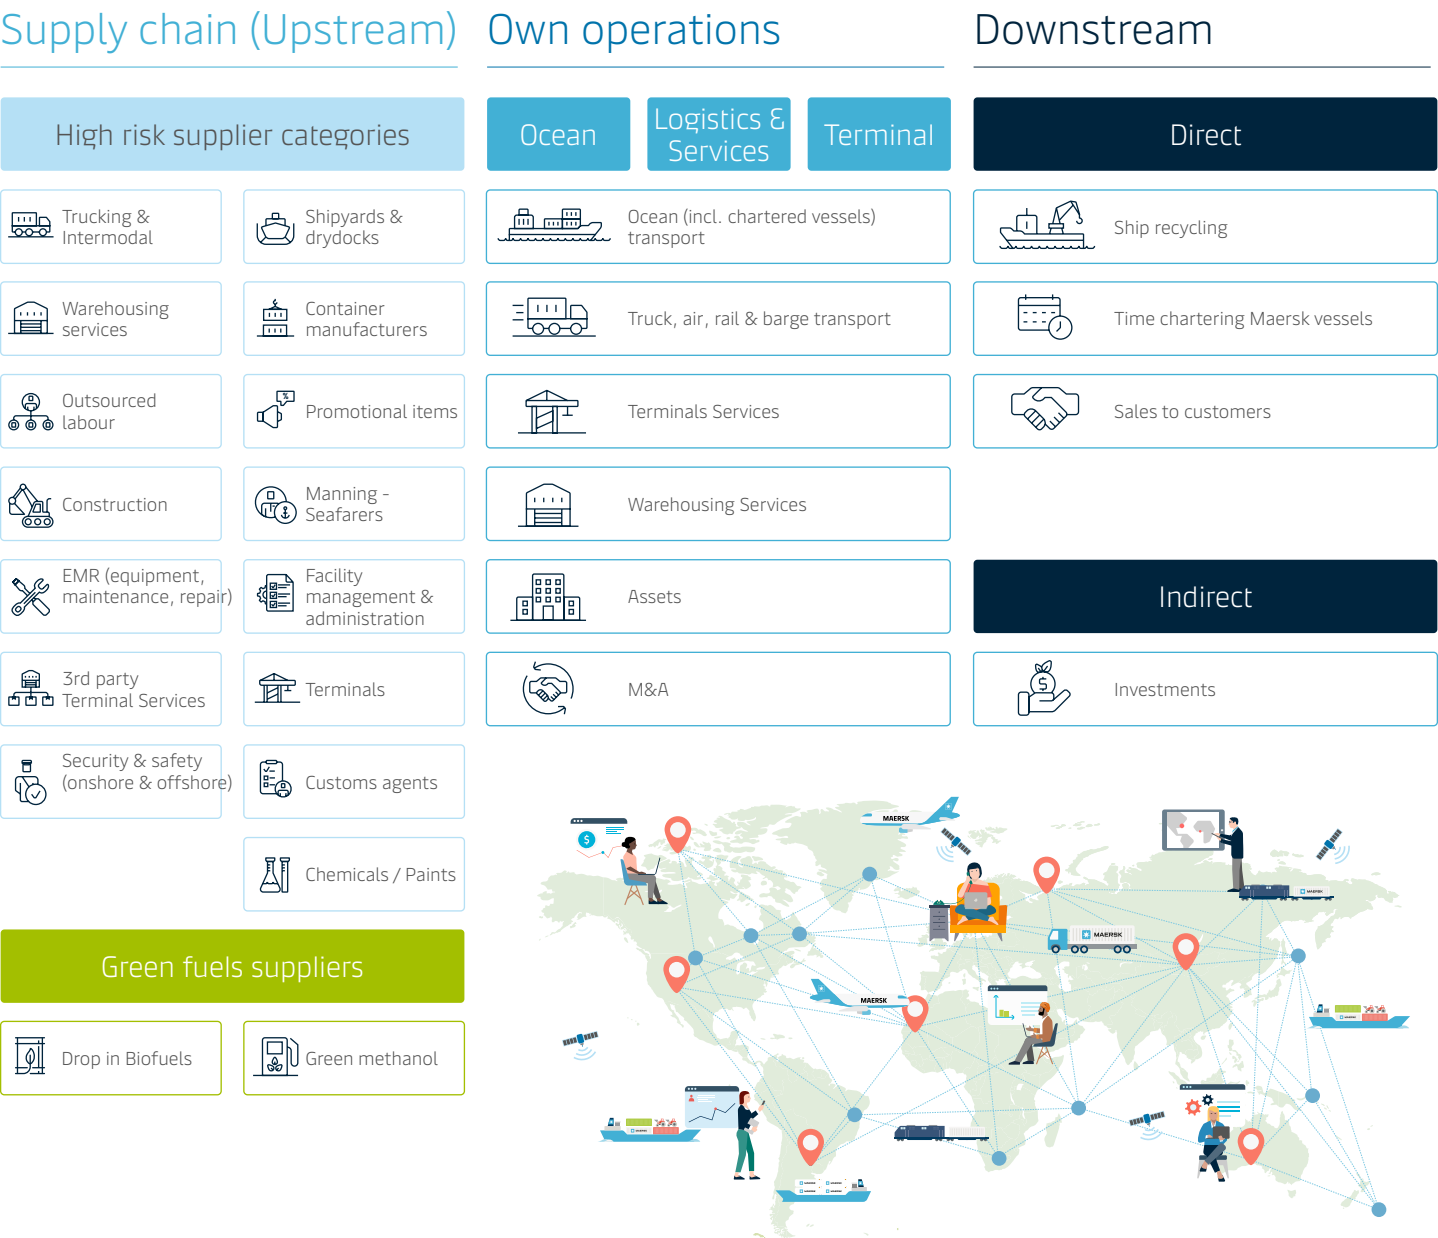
Supply chain (Upstream)

High risk supplier categories

Trucking & Intermodal

Shipyards & drydocks

Warehousing services

Container manufacturers

Outsourced labour

Promotional items

Construction

Manning - Seafarers

EMR (equipment, maintenance, repair)

Facility management & administration

3rd party Terminal Services

Terminals

Security & safety (onshore & offshore)

Customs agents

Chemicals / Paints

Green fuels suppliers

Drop in Biofuels

Green methanol

Own operations

Ocean

Logistics & Services

Terminal

Ocean (incl. chartered vessels) transport

Truck, air, rail & barge transport

Terminals Services

Warehousing Services

Assets

M&A

Downstream

Direct

Ship recycling

Time chartering Maersk vessels

Sales to customers

Indirect

Investments

MAERSK

MAERSK

MAERSK